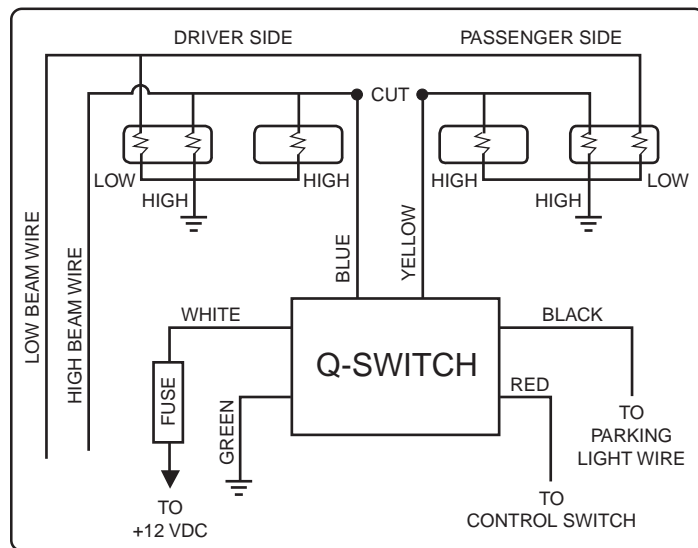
DRIVER SIDE

PASSENGER SIDE

CUT

LOW

HIGH

HIGH

HIGH

HIGH

LOW

LOW BEAM WIRE

HIGH BEAM WIRE

BLUE

YELLOW

WHITE

BLACK

Q-SWITCH

RED

FUSE

GREEN

TO PARKING LIGHT WIRE

TO +12 VDC

TO CONTROL SWITCH